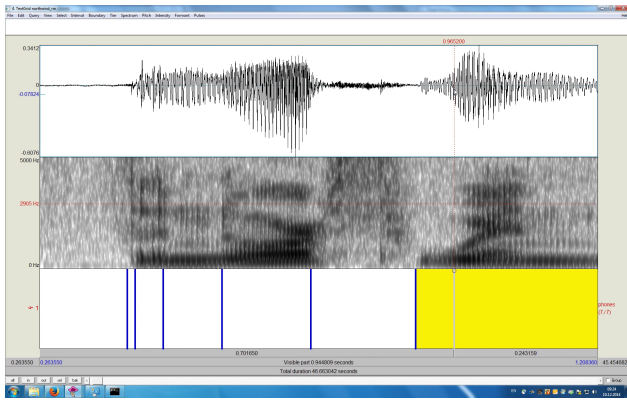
6. TextGrid northwind_na

File Edit Query View Select Interval Boundary Tier Spectrum Pitch Intensity Formant Pulses

Help

0.905200

0.3412

0

-0.07824

-0.6076

5000 Hz

2905 Hz

0 Hz

1

phones
(7/7)

0.701650

0.243159

0.263550

0.263550

Visible part 0.944809 seconds

1.208360

45.454682

Total duration 46.663042 seconds

all

in

out

sel

bak

09:24
08.12.2015